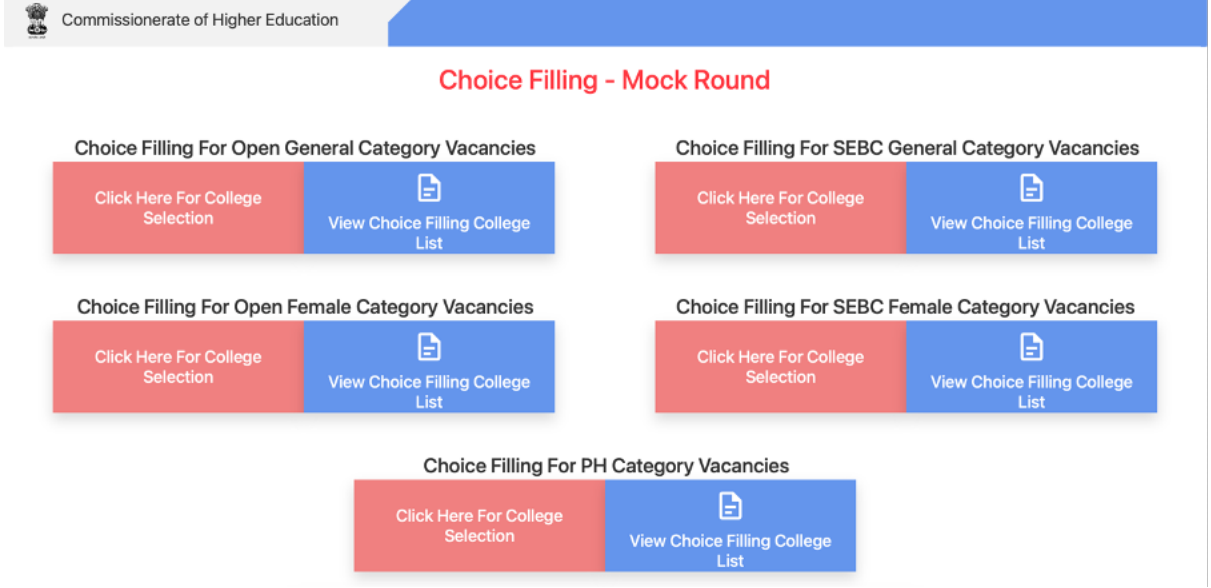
Commissionerate of Higher Education

Choice Filling - Mock Round

Choice Filling For Open General Category Vacancies

Click Here For College Selection

View Choice Filling College List

Choice Filling For SEBC General Category Vacancies

Click Here For College Selection

View Choice Filling College List

Choice Filling For Open Female Category Vacancies

Click Here For College Selection

View Choice Filling College List

Choice Filling For SEBC Female Category Vacancies

Click Here For College Selection

View Choice Filling College List

Choice Filling For PH Category Vacancies

Click Here For College Selection

View Choice Filling College List